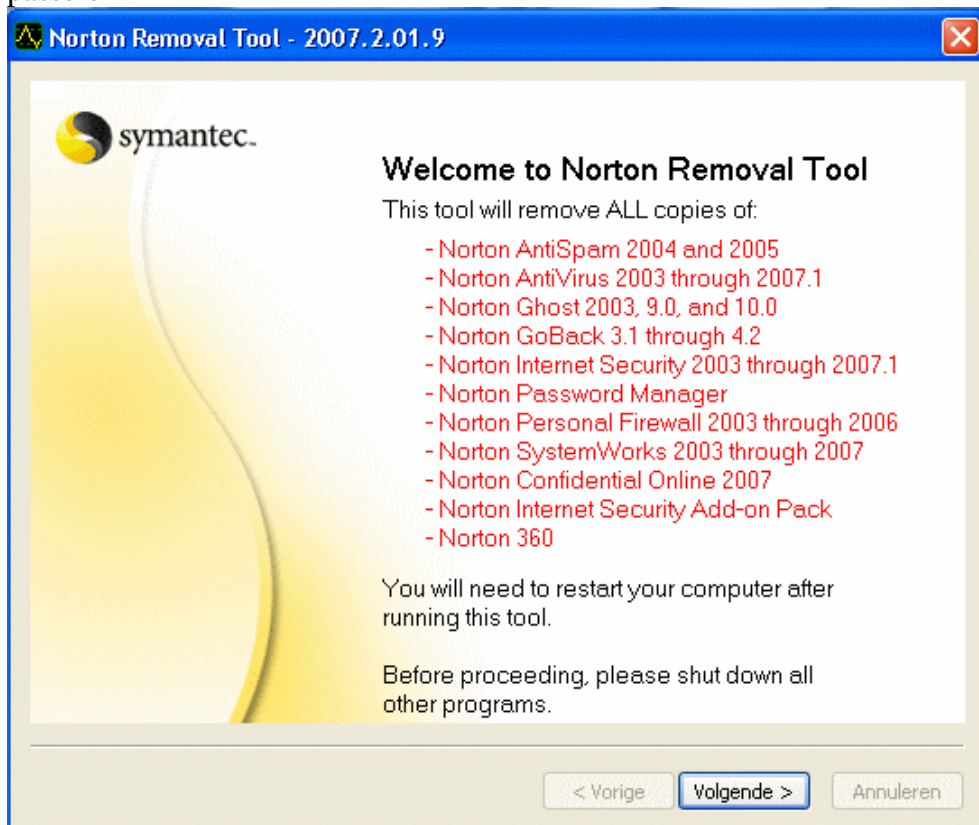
Norton Removal Tool - 2007.2.01.9

symantec.

Welcome to Norton Removal Tool

This tool will remove ALL copies of:

- Norton AntiSpam 2004 and 2005
- Norton AntiVirus 2003 through 2007.1
- Norton Ghost 2003, 9.0, and 10.0
- Norton GoBack 3.1 through 4.2
- Norton Internet Security 2003 through 2007.1
- Norton Password Manager
- Norton Personal Firewall 2003 through 2006
- Norton SystemWorks 2003 through 2007
- Norton Confidential Online 2007
- Norton Internet Security Add-on Pack
- Norton 360

You will need to restart your computer after running this tool.

Before proceeding, please shut down all other programs.

< Vorige | Volgende > | Annuleren